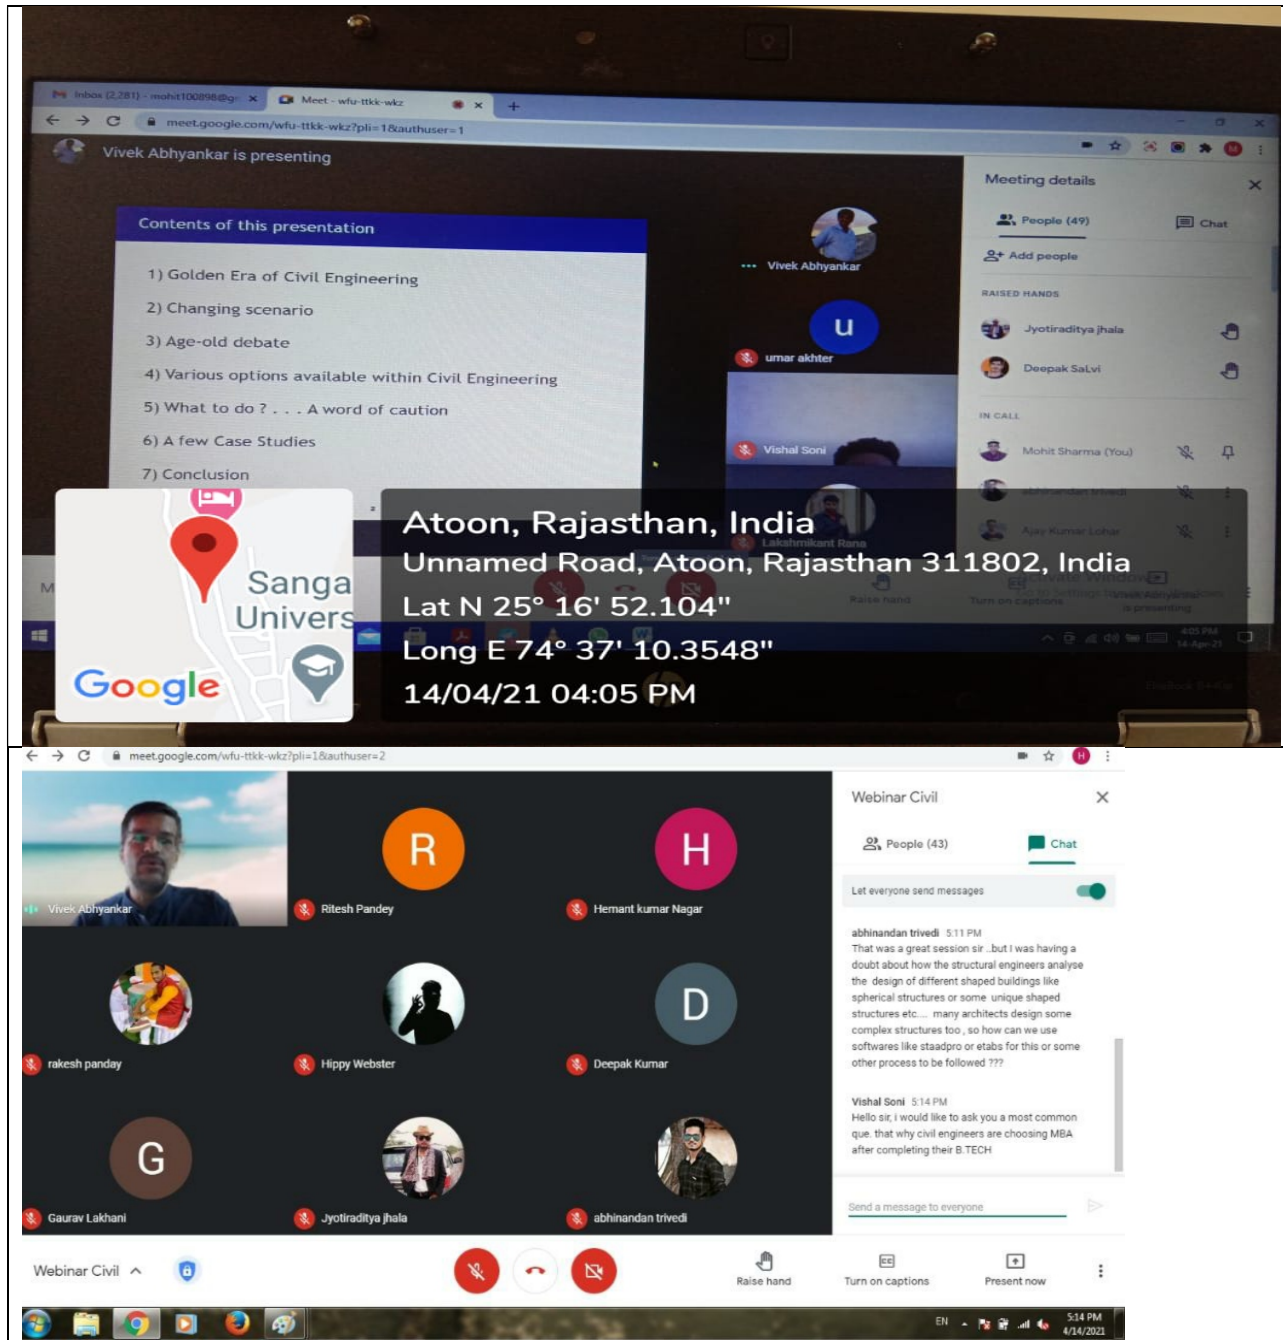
Inbox (2,281) - mohit100898@g ×
Meet - wfu-ttkk-wkz ×
meet.google.com/wfu-ttkk-wkz?pli=1&authuser=1

Vivek Abhyankar is presenting

Contents of this presentation

1) Golden Era of Civil Engineering
2) Changing scenario
3) Age-old debate
4) Various options available within Civil Engineering
5) What to do ? . . . A word of caution
6) A few Case Studies
7) Conclusion

Vivek Abhyankar
u
umar akhter
Vishal Soni
Lakshmikant Rana

Meeting details
People (49)
Chat
Add people
RAISED HANDS
Jyotiraditya jhala
Deepak SaLvi
IN CALL
Mohit Sharma (You)
abhinandan trivedi
Ajay Kumar Lohar

Raise hand
Turn on captions

Sanga Univers
Google

Atoon, Rajasthan, India
Unnamed Road, Atoon, Rajasthan 311802, India
Lat N 25° 16' 52.104"
Long E 74° 37' 10.3548"
14/04/21 04:05 PM

meet.google.com/wfu-ttkk-wkz?pli=1&authuser=2

Vivek Abhyankar
R
Ritesh Pandey
H
Hemant kumar Nagar
rakesh panday
Hippy Webster
D
Deepak Kumar
G
Gaurav Lakhani
Jyotiraditya jhala
abhinandan trivedi

Webinar Civil
People (43)
Chat
Let everyone send messages

abhinandan trivedi 5:11 PM
That was a great session sir ..but I was having a doubt about how the structural engineers analyse the design of different shaped buildings like spherical structures or some unique shaped structures etc.... many architects design some complex structures too , so how can we use softwares like staadpro or etabs for this or some other process to be followed ???

Vishal Soni 5:14 PM
Hello sir, i would like to ask you a most common que. that why civil engineers are choosing MBA after completing their B.TECH

Send a message to everyone

Webinar Civil
Raise hand
Turn on captions
Present now

EN
5:14 PM
4/14/2021